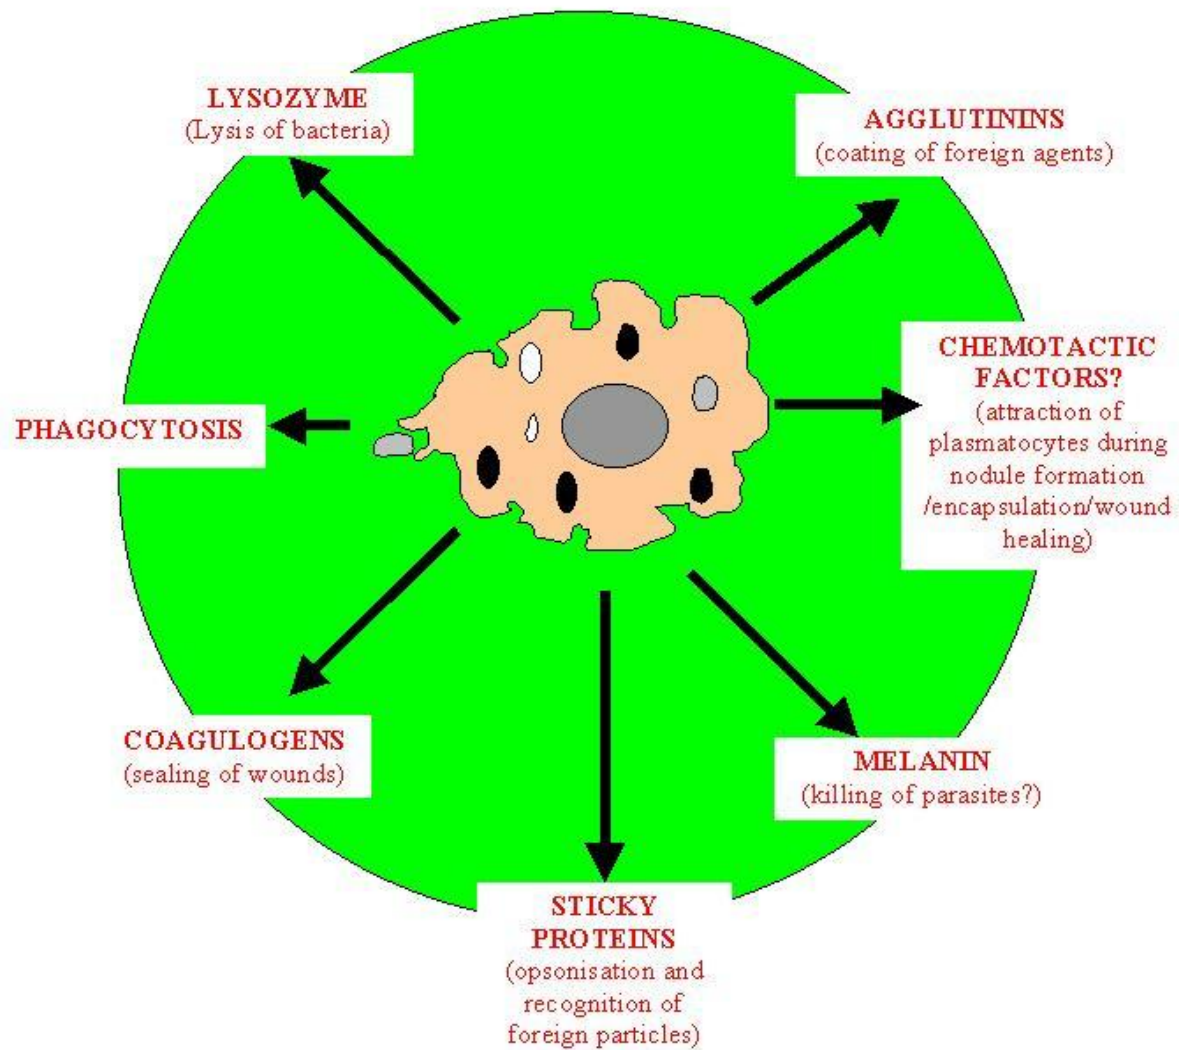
LYSOZYME
(Lysis of bacteria)

AGGLUTININS
(coating of foreign agents)

CHEMOTACTIC FACTORS?
(attraction of plasmatocytes during nodule formation /encapsulation/wound healing)

PHAGOCYTOSIS

COAGULOGENS
(sealing of wounds)

MELANIN
(killing of parasites?)

STICKY PROTEINS
(opsonisation and recognition of foreign particles)